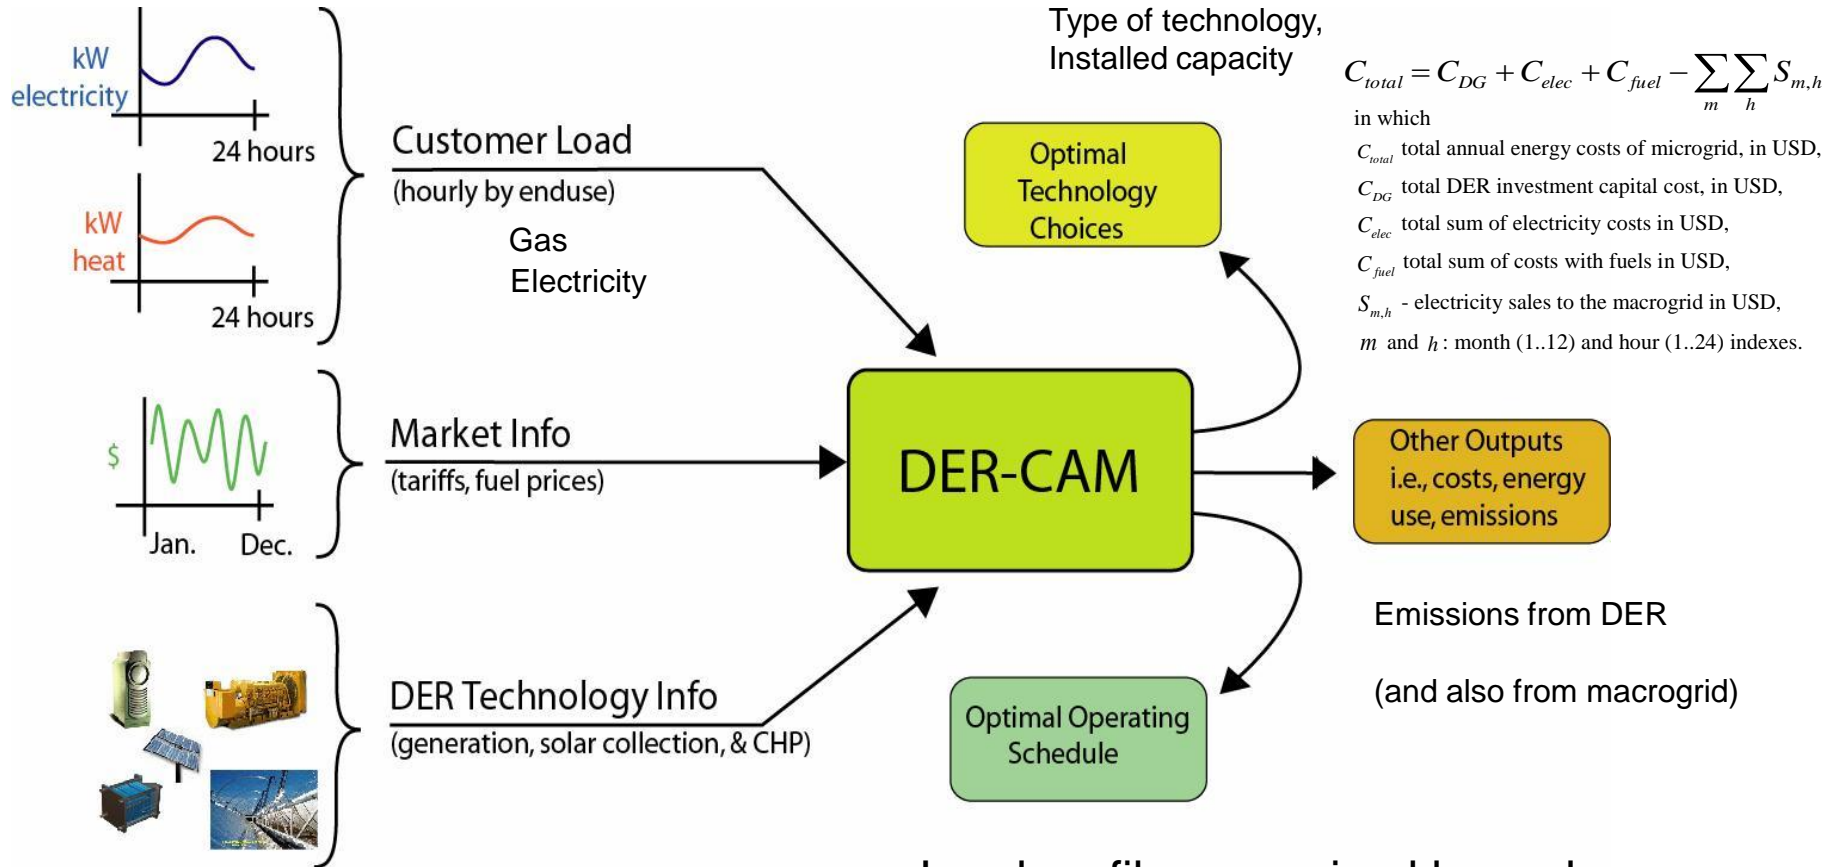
kW electricity

24 hours

kW heat

24 hours

$

Jan.

Dec.

Customer Load

(hourly by enduse)

Gas

Electricity

Market Info

(tariffs, fuel prices)

DER Technology Info

(generation, solar collection, & CHP)

Type of technology, Installed capacity

Optimal Technology Choices

DER-CAM

Other Outputs i.e., costs, energy use, emissions

Optimal Operating Schedule

$C_{total} = C_{DG} + C_{elec} + C_{fuel} - \sum_{m}\sum_{h} S_{m,h}$

in which

$C_{total}$ total annual energy costs of microgrid, in USD,

$C_{DG}$ total DER investment capital cost, in USD,

$C_{elec}$ total sum of electricity costs in USD,

$C_{fuel}$ total sum of costs with fuels in USD,

$S_{m,h}$ - electricity sales to the macrogrid in USD,

$m$ and $h$: month (1..12) and hour (1..24) indexes.

Emissions from DER

(and also from macrogrid)

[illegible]